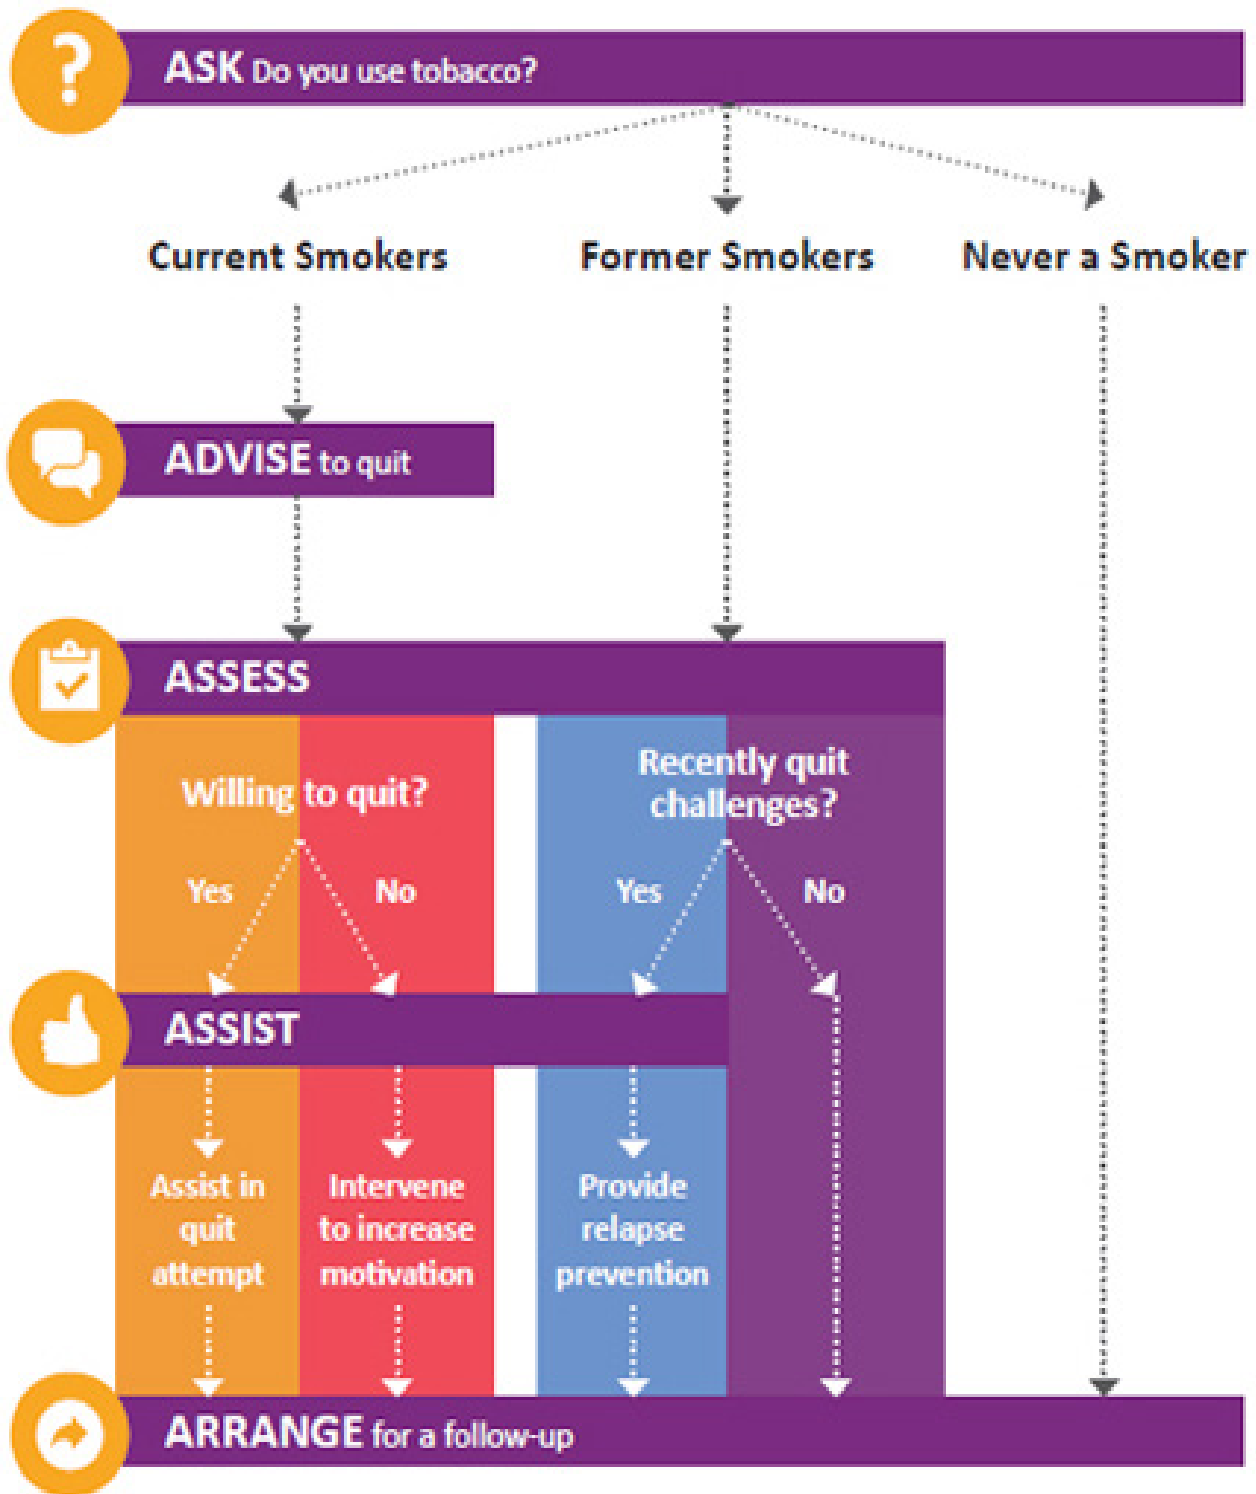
ASK Do you use tobacco?

Current Smokers

Former Smokers

Never a Smoker

ADVISE to quit

ASSESS

Willing to quit?

Yes

No

Recently quit challenges?

Yes

No

ASSIST

Assist in quit attempt

Intervene to increase motivation

Provide relapse prevention

ARRANGE for a follow-up